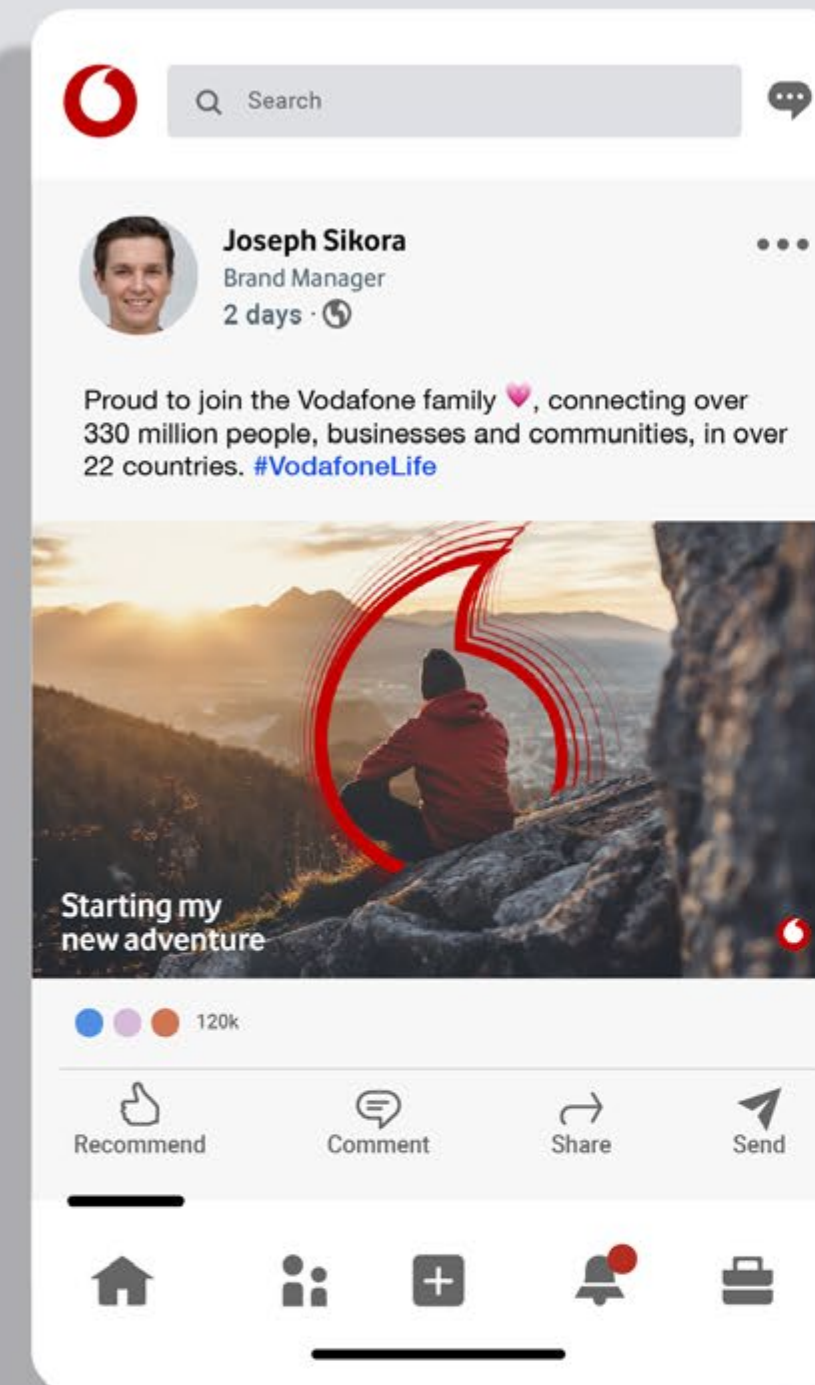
Search

Joseph Sikora
Brand Manager
2 days ·

Proud to join the Vodafone family 💗, connecting over 330 million people, businesses and communities, in over 22 countries. #VodafoneLife

Starting my new adventure

120k

Recommend
Comment
Share
Send